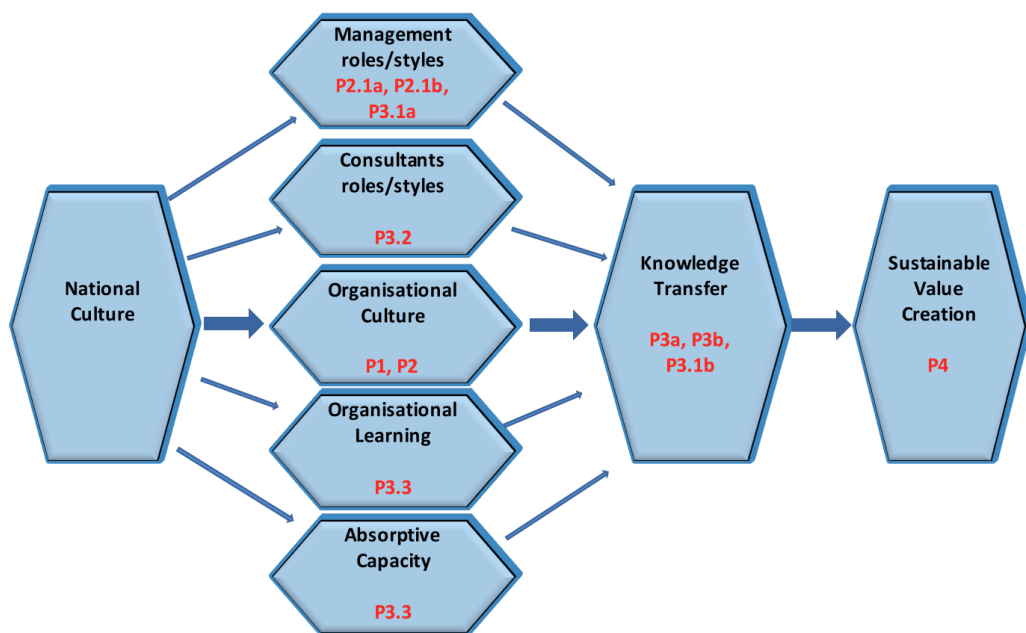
National Culture

Management roles/styles
P2.1a, P2.1b, P3.1a

Consultants roles/styles
P3.2

Organisational Culture
P1, P2

Organisational Learning
P3.3

Absorptive Capacity
P3.3

Knowledge Transfer
P3a, P3b, P3.1b

Sustainable Value Creation
P4